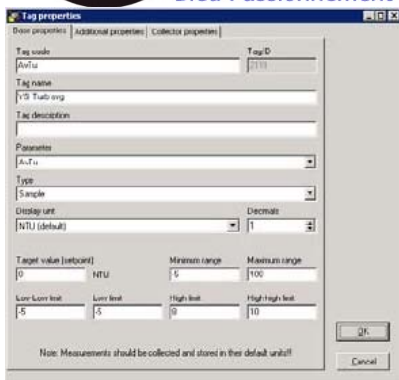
Tag properties

Basic properties | Additional properties | Collector properties

Tag code
AvTu

Tag ID
2113

Tag name
VS Turb avg

Tag description

Parameter
AvTu

Type
Sample

Display unit
NTU (default)

Decimals
1

Target value (setpoint)
0
NTU

Minimum range
-5

Maximum range
100

Low-Low limit
-5

Low limit
-5

High limit
8

High-high limit
10

OK

Cancel

Note: Measurements should be collected and stored in their default units!!